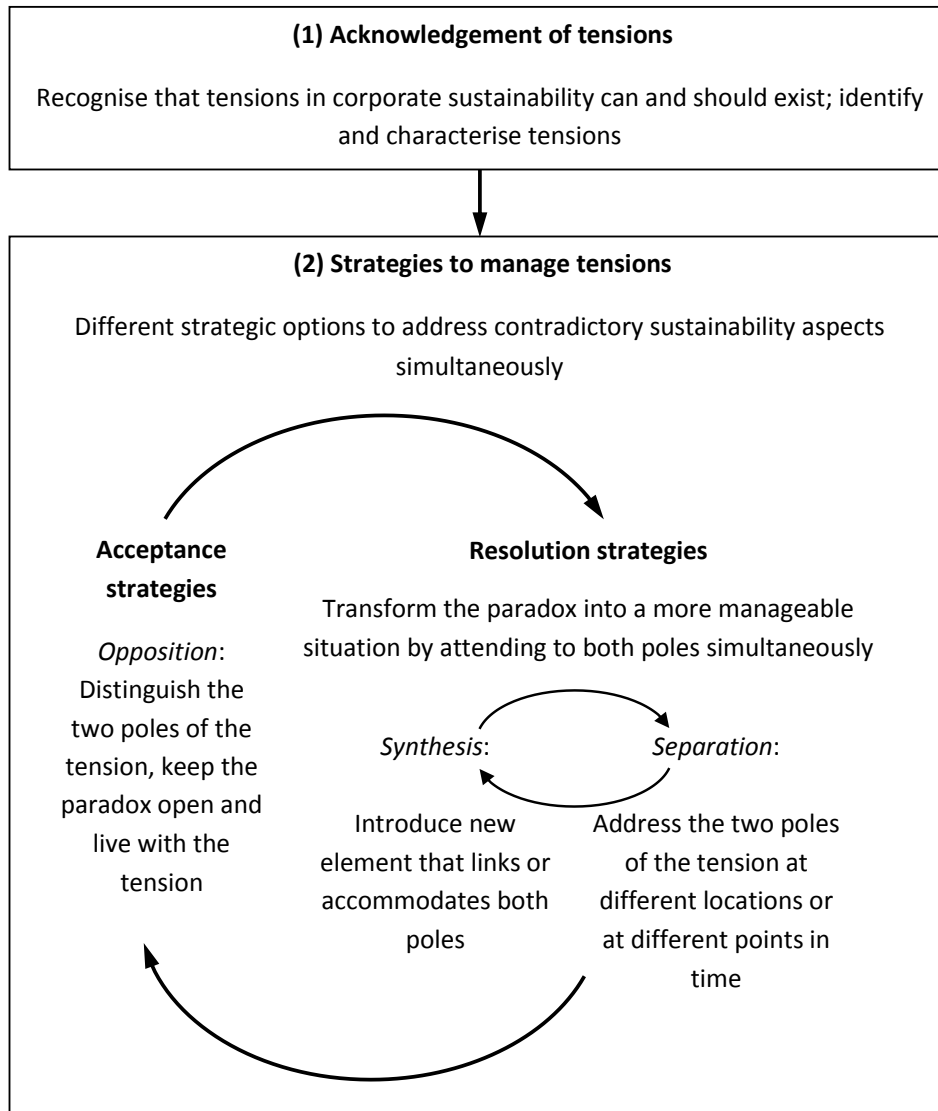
**(1) Acknowledgement of tensions**

Recognise that tensions in corporate sustainability can and should exist; identify and characterise tensions

**(2) Strategies to manage tensions**

Different strategic options to address contradictory sustainability aspects simultaneously

**Acceptance strategies**

*Opposition*: Distinguish the two poles of the tension, keep the paradox open and live with the tension

**Resolution strategies**

Transform the paradox into a more manageable situation by attending to both poles simultaneously

*Synthesis*:

Introduce new element that links or accommodates both poles

*Separation*:

Address the two poles of the tension at different locations or at different points in time